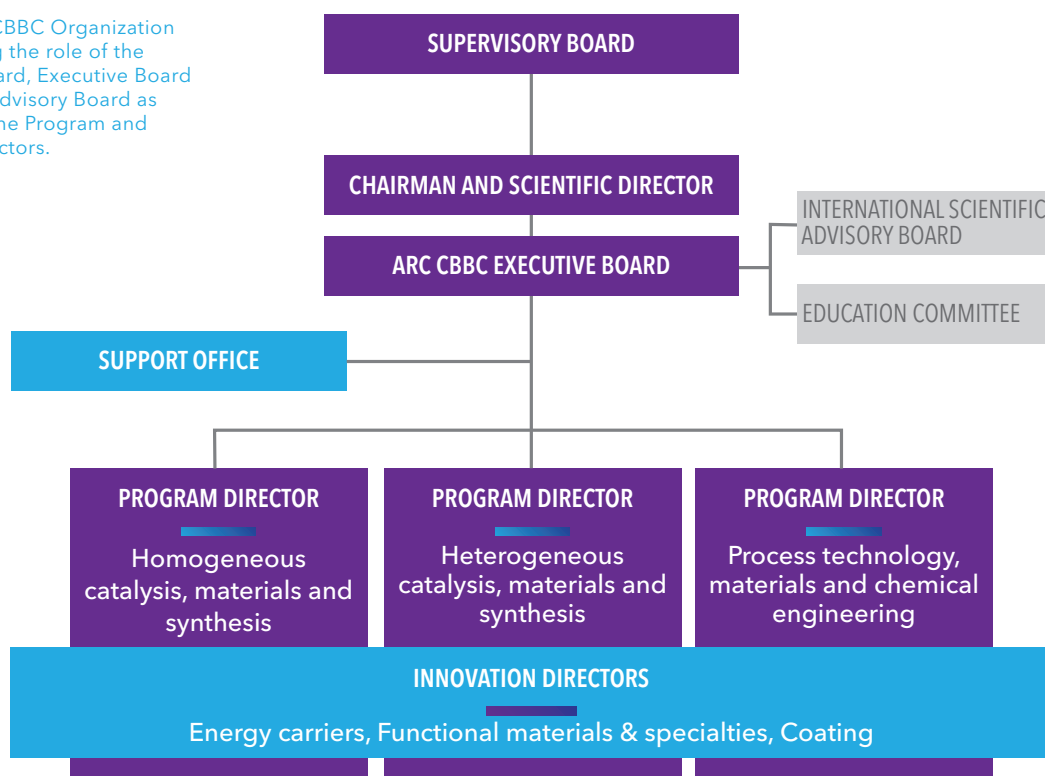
CBBC Organization
g the role of the
ard, Executive Board
dvisory Board as
he Program and
ctors.

SUPERVISORY BOARD

CHAIRMAN AND SCIENTIFIC DIRECTOR

ARC CBBC EXECUTIVE BOARD

INTERNATIONAL SCIENTIFIC
ADVISORY BOARD

EDUCATION COMMITTEE

SUPPORT OFFICE

PROGRAM DIRECTOR
Homogeneous catalysis, materials and synthesis

PROGRAM DIRECTOR
Heterogeneous catalysis, materials and synthesis

PROGRAM DIRECTOR
Process technology, materials and chemical engineering

INNOVATION DIRECTORS
Energy carriers, Functional materials & specialties, Coating